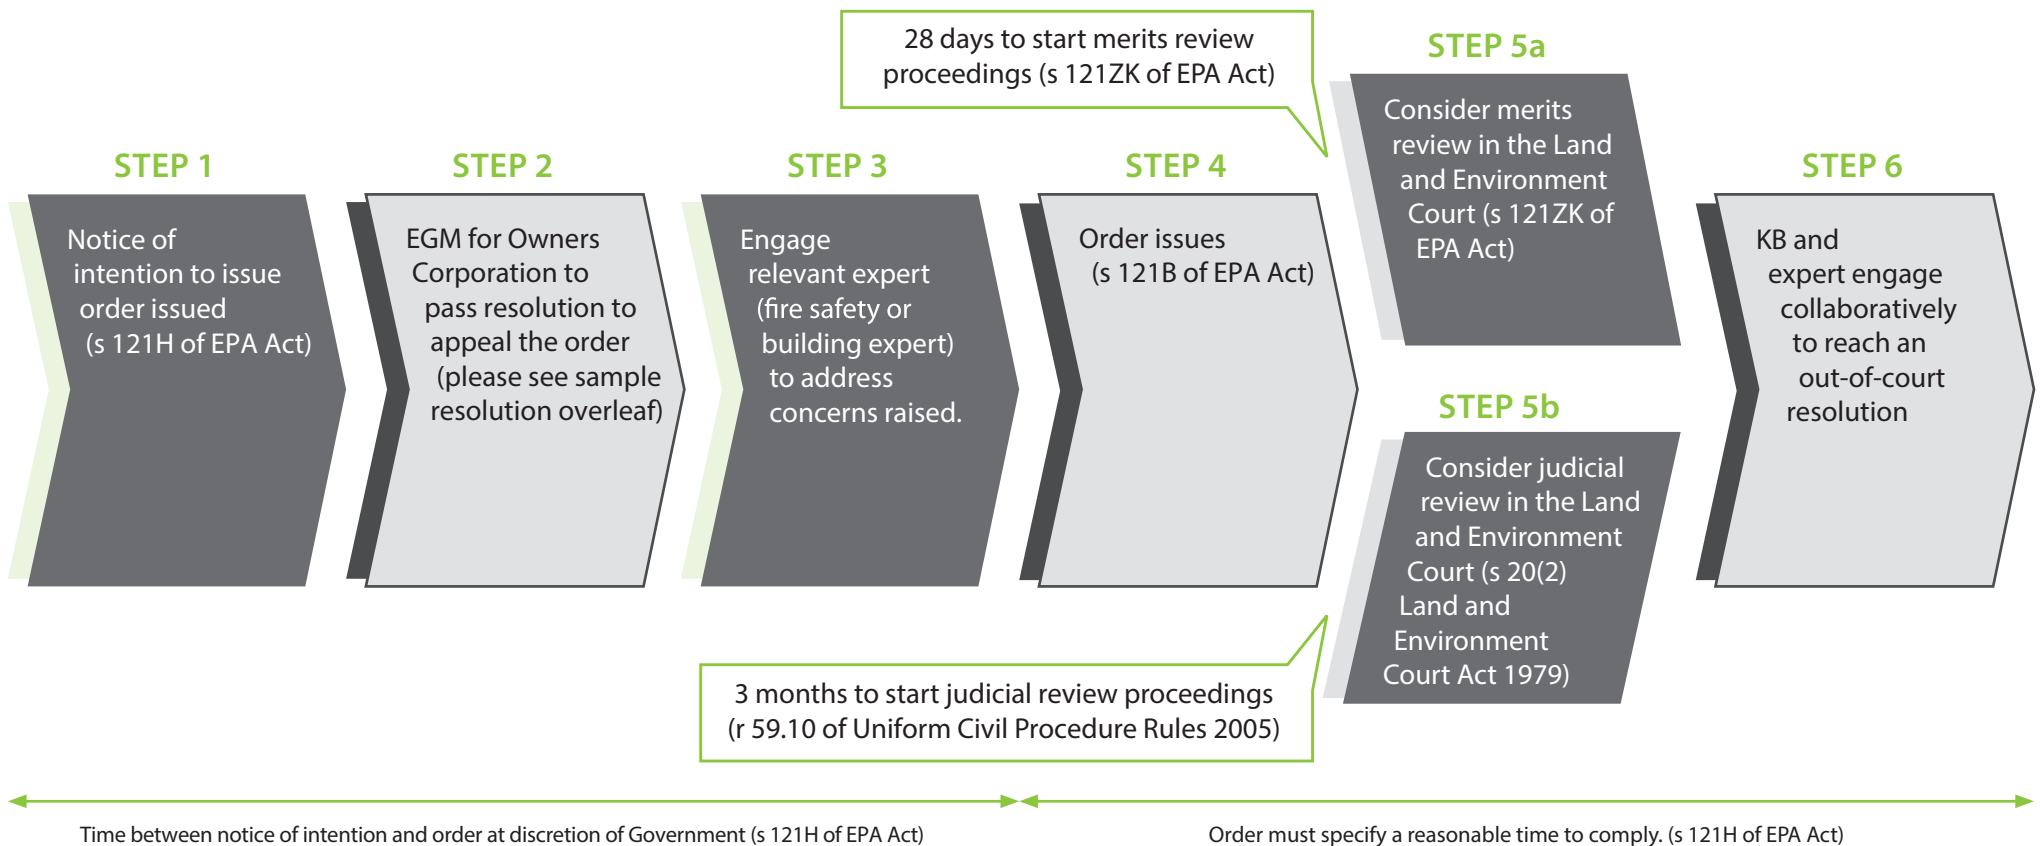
STEP 1

Notice of intention to issue order issued (s 121H of EPA Act)

STEP 2

EGM for Owners Corporation to pass resolution to appeal the order (please see sample resolution overleaf)

STEP 3

Engage relevant expert (fire safety or building expert) to address concerns raised.

STEP 4

Order issues (s 121B of EPA Act)

28 days to start merits review proceedings (s 121ZK of EPA Act)

STEP 5a

Consider merits review in the Land and Environment Court (s 121ZK of EPA Act)

STEP 5b

Consider judicial review in the Land and Environment Court (s 20(2) Land and Environment Court Act 1979)

3 months to start judicial review proceedings (r 59.10 of Uniform Civil Procedure Rules 2005)

STEP 6

KB and expert engage collaboratively to reach an out-of-court resolution

Time between notice of intention and order at discretion of Government (s 121H of EPA Act)

Order must specify a reasonable time to comply. (s 121H of EPA Act)